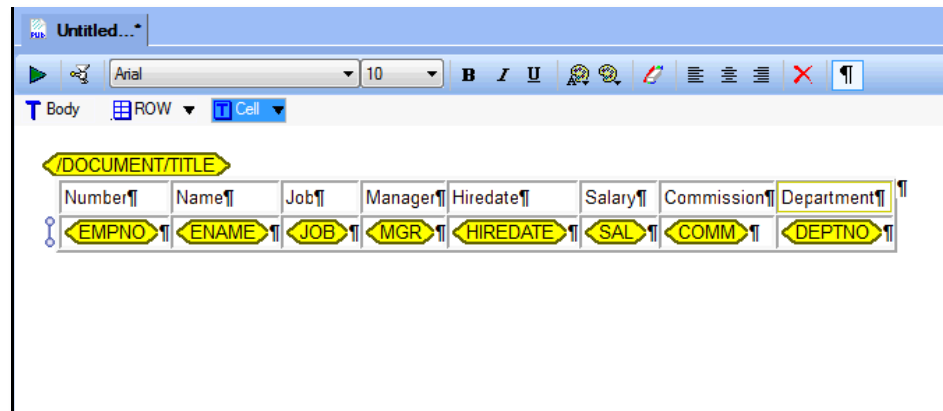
Untitled...*

Arial 10 B I U ¶

Body ROW Cell

/DOCUMENT/TITLE

| Number¶ | Name¶ | Job¶ | Manager¶ | Hiredate¶ | Salary¶ | Commission¶ | Department¶ |
|---|---|---|---|---|---|---|---|
| EMPNO ¶ | ENAME ¶ | JOB ¶ | MGR ¶ | HIREDATE ¶ | SAL ¶ | COMM ¶ | DEPTNO ¶ |

¶